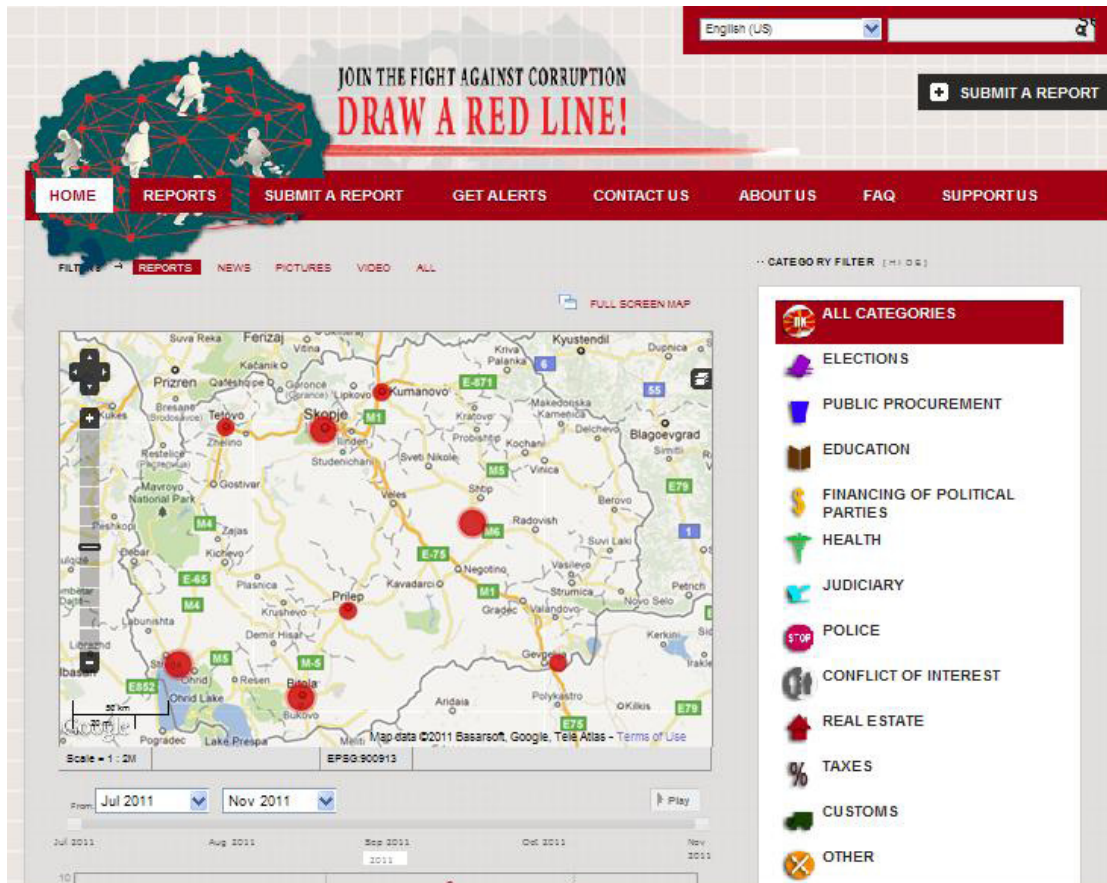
English (US)

SUBMIT A REPORT

JOIN THE FIGHT AGAINST CORRUPTION
DRAW A RED LINE!

HOME REPORTS SUBMIT A REPORT GET ALERTS CONTACT US ABOUT US FAQ SUPPORT US

FILTERS REPORTS NEWS PICTURES VIDEO ALL

FULL SCREEN MAP

Ferizaj Suva Reka Kačanik Vitina Kriva Palanka Kyustendil Dupnica Prizren Kumanovo E-871 Tetovo Skopje M1 Lipkovo Kratovo Makedonska Kamenica Delchevo Blagoevgrad Ilinden Probishtip Kochani Studenichani Sveti Nikole Vinica Mavrovo National Park Gostivar Veles Shtip M5 Radovish M4 Zajas E-75 M6 Suvi Laki Kichevo Negotino Vasilevo Strumica Petrich E-65 Plasnica Kavadarci Prilep Gradec Valandovo Novo Selo Krushevo Demir Hisar M4 Labunishta M5 Struga Ohrid M-5 Gevgelija Ohrid Lake Resen Bitola E852 Bukovo Aridaia Polykastro Kilkis Pogradec Lake Prespa E75 E79 50 km 20 mi Map data ©2011 Basarsoft, Google, Tele Atlas - Terms of Use

Scale = 1 : 2M EPSG:900913

From: Jul 2011 Nov 2011 Play

Jul 2011 Aug 2011 Sep 2011 Oct 2011 Nov 2011
2011

CATEGORY FILTER [HIDE]

ALL CATEGORIES
ELECTIONS
PUBLIC PROCUREMENT
EDUCATION
FINANCING OF POLITICAL PARTIES
HEALTH
JUDICIARY
POLICE
CONFLICT OF INTEREST
REAL ESTATE
TAXES
CUSTOMS
OTHER